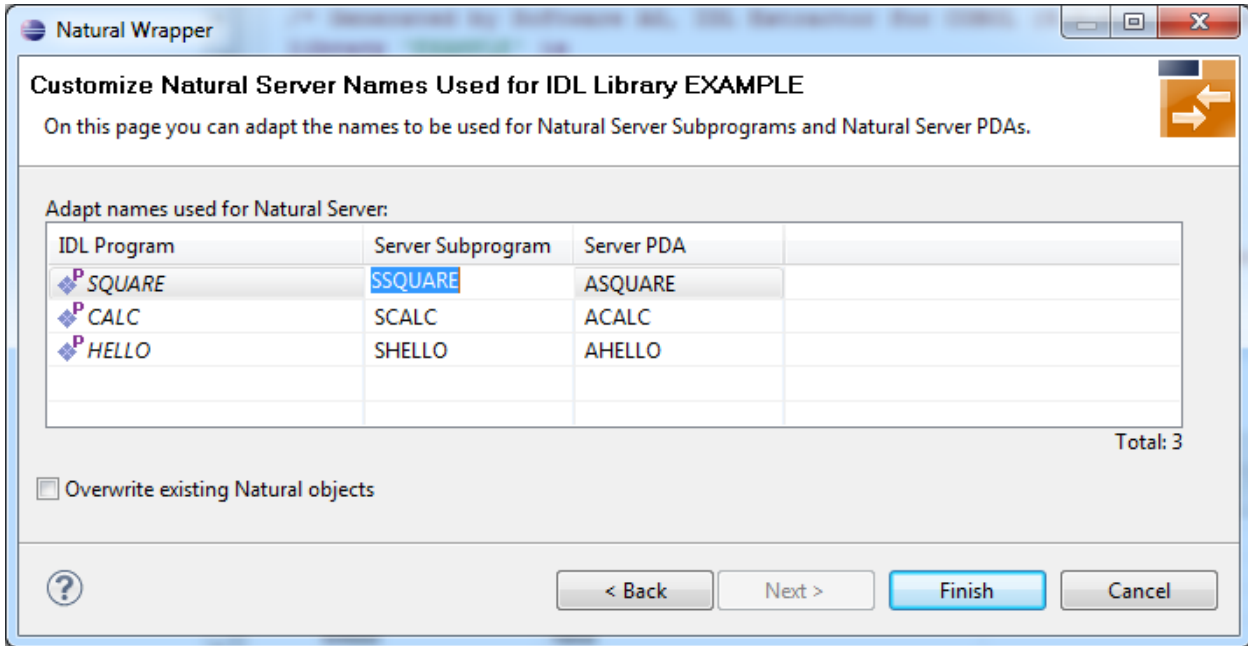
Natural Wrapper

Customize Natural Server Names Used for IDL Library EXAMPLE

On this page you can adapt the names to be used for Natural Server Subprograms and Natural Server PDAs.

Adapt names used for Natural Server:

| IDL Program | Server Subprogram | Server PDA |
|---|---|---|
| SQUARE | SSQUARE | ASQUARE |
| CALC | SCALC | ACALC |
| HELLO | SHELLO | AHELLO |

Total: 3

Overwrite existing Natural objects

?

< Back

Next >

Finish

Cancel